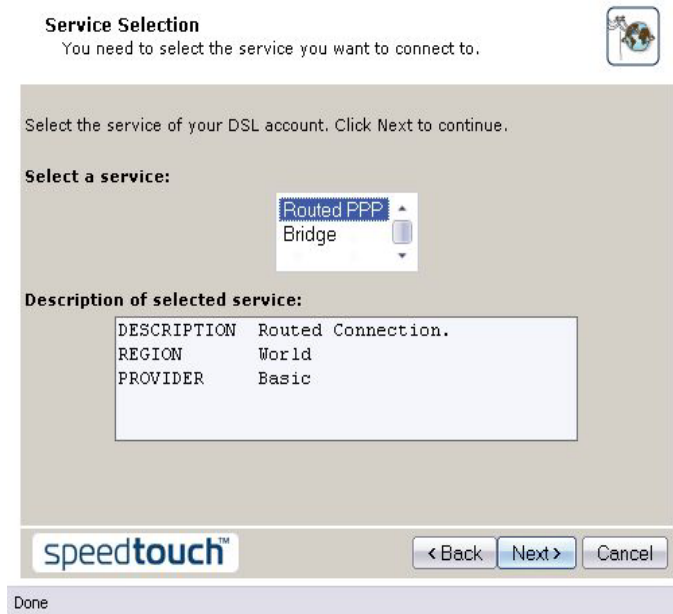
Service Selection
You need to select the service you want to connect to.

Select the service of your DSL account. Click Next to continue.

Select a service:

Routed PPP
Bridge

Description of selected service:

| DESCRIPTION | Routed Connection. |
|---|---|
| REGION | World |
| PROVIDER | Basic |

speedtouch™

< Back   Next >   Cancel

Done